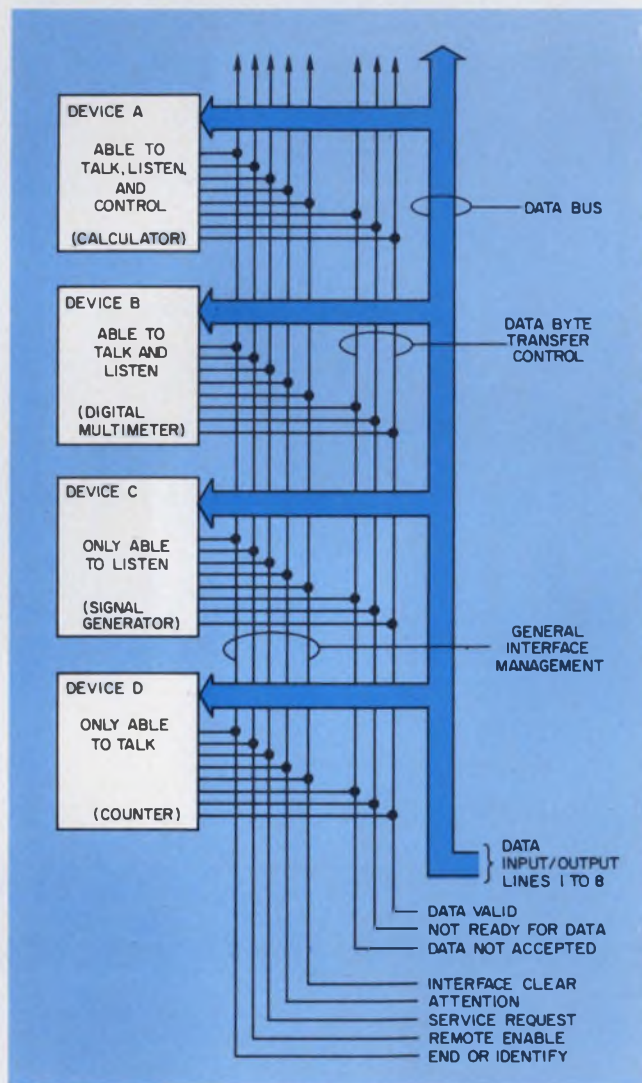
DEVICE A

ABLE TO TALK, LISTEN, AND CONTROL

(CALCULATOR)

DATA BUS

DEVICE B

ABLE TO TALK AND LISTEN

(DIGITAL MULTIMETER)

DATA BYTE TRANSFER CONTROL

DEVICE C

ONLY ABLE TO LISTEN

(SIGNAL GENERATOR)

GENERAL INTERFACE MANAGEMENT

DEVICE D

ONLY ABLE TO TALK

(COUNTER)

DATA INPUT/OUTPUT LINES 1 TO 8

DATA VALID
NOT READY FOR DATA
DATA NOT ACCEPTED

INTERFACE CLEAR
ATTENTION
SERVICE REQUEST
REMOTE ENABLE
END OR IDENTIFY